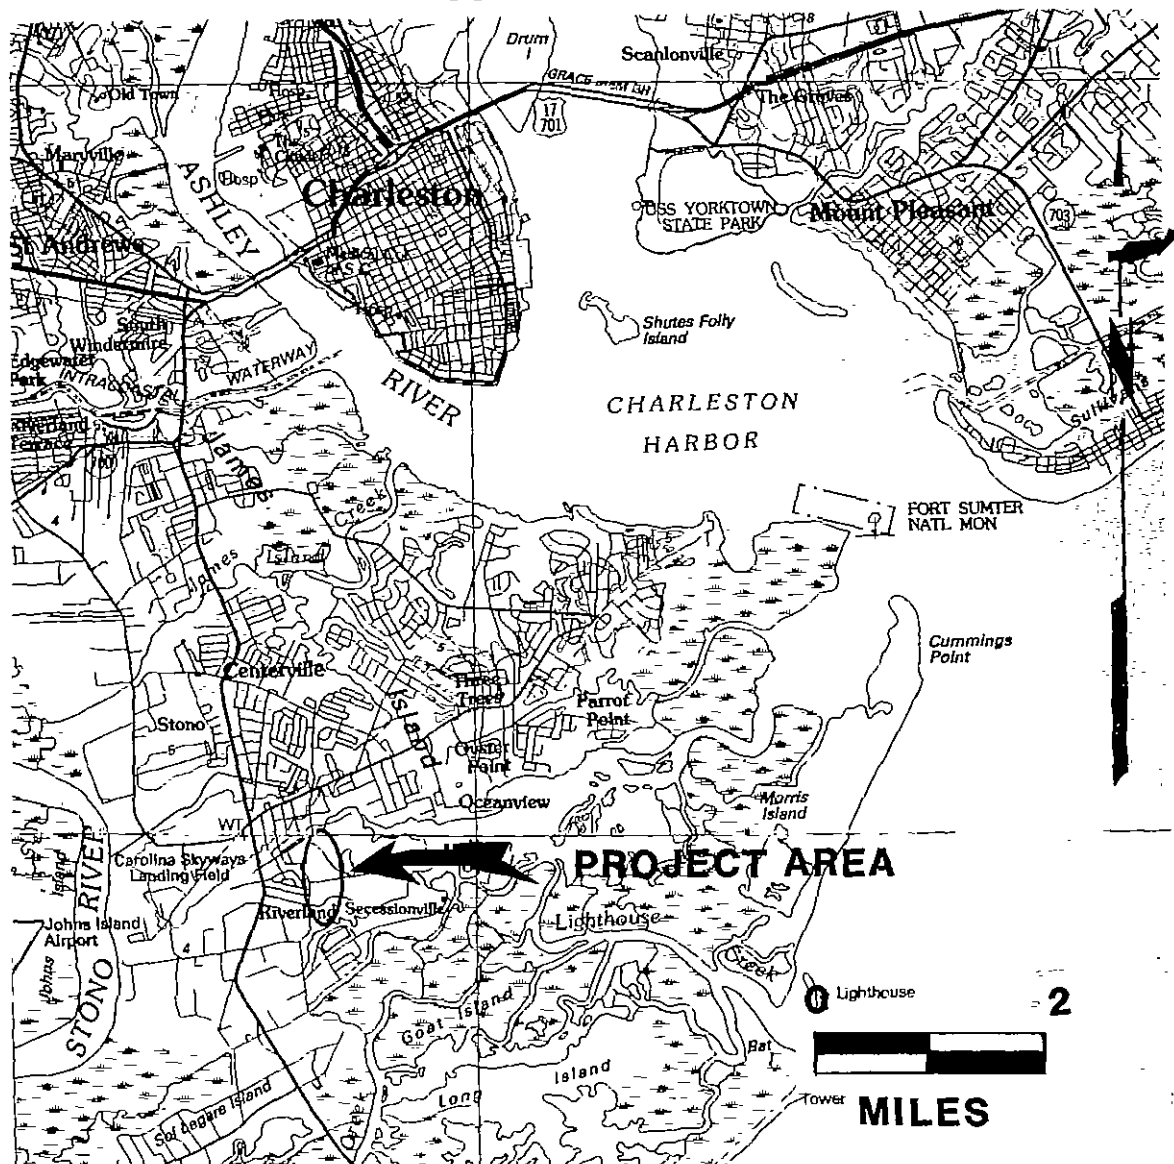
Drum
Scanlonville
GRACE
17
701
Old Town
The Groves
Maryville
ASHLEY
Hosp
Charleston
USS YORKTOWN STATE PARK
Mount Pleasant
703
St Andrews
South Windermere
Shutes Folly Island
Edgewater Park
INTRACOASTAL
WATERWAY
RIVER
CHARLESTON
HARBOR
Riverland Terrace
700
James Island Creek
FORT SUMTER NATL MON
Cummings Point
Centerville
Stono
Island
Three Trees
Parrot Point
Oyster Point
Oceanview
Morris Island
WT
STONO RIVER
Carolina Skyways Landing Field
PROJECT AREA
Riverland
Secessionville
Lighthouse
Johns Island Airport
Lighthouse Creek
Johns
Goat Island
Lighthouse
2
Bat
Long
Island
Sol Legare Island
Tower
MILES
0